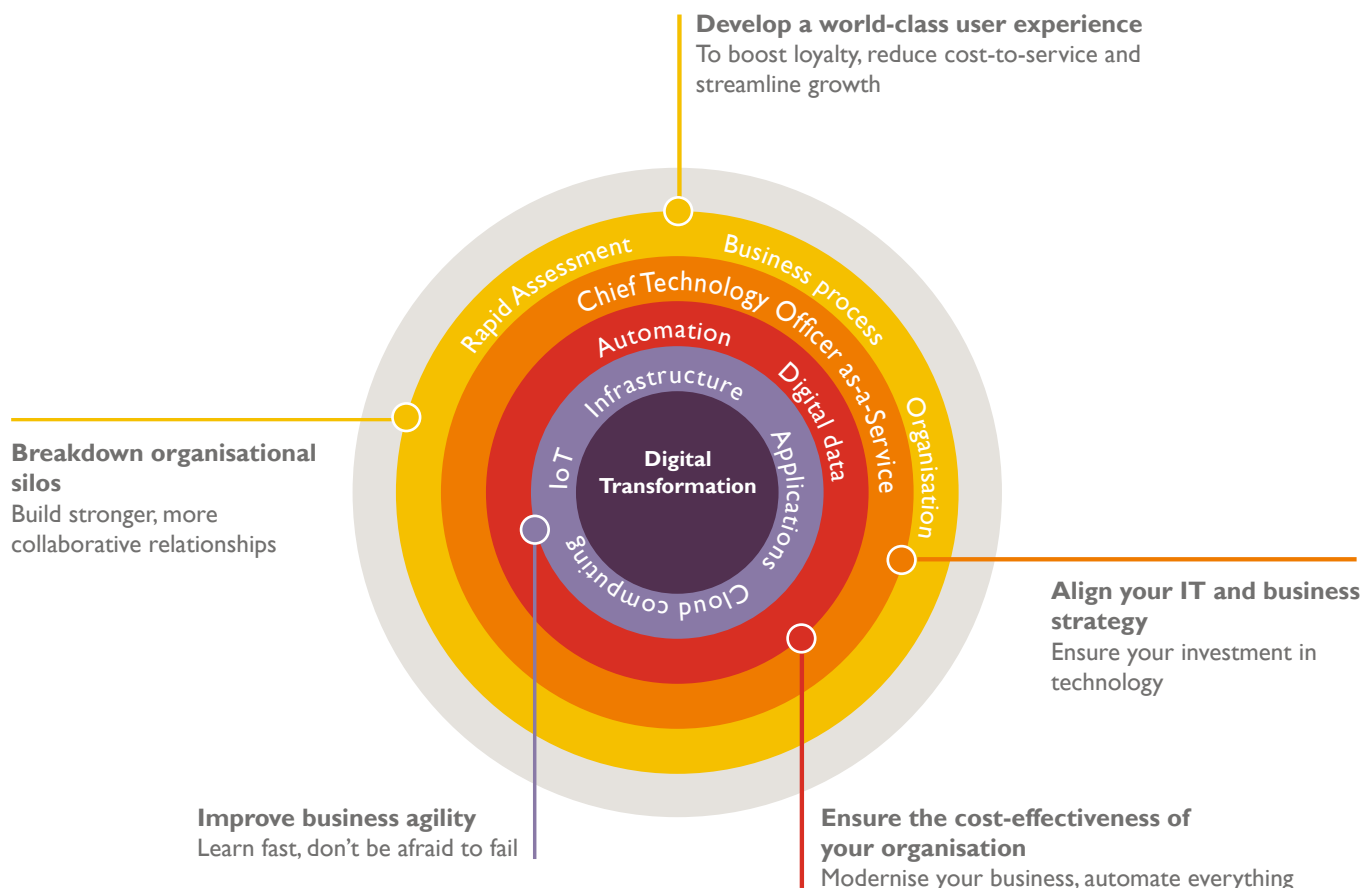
**Develop a world-class user experience**
To boost loyalty, reduce cost-to-service and streamline growth

Rapid Assessment
Business process
Chief Technology Officer as-a-Service
Organisation
Automation
Digital data
Infrastructure
Applications
IoT
Cloud computing
**Digital Transformation**

**Breakdown organisational silos**
Build stronger, more collaborative relationships

**Align your IT and business strategy**
Ensure your investment in technology

**Improve business agility**
Learn fast, don't be afraid to fail

**Ensure the cost-effectiveness of your organisation**
Modernise your business, automate everything